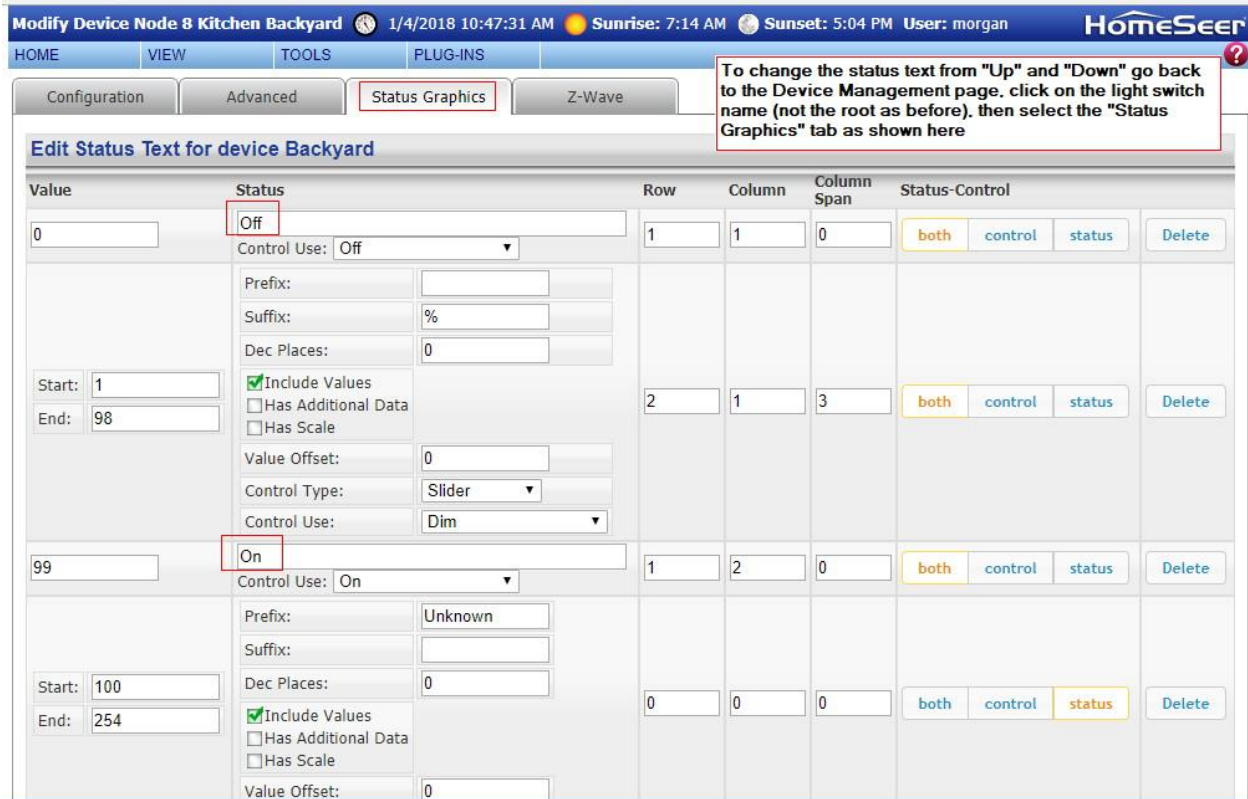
Modify Device Node 8 Kitchen Backyard 1/4/2018 10:47:31 AM Sunrise: 7:14 AM Sunset: 5:04 PM User: morgan HomeSeer

HOME VIEW TOOLS PLUG-INS

To change the status text from "Up" and "Down" go back to the Device Management page, click on the light switch name (not the root as before), then select the "Status Graphics" tab as shown here

Configuration | Advanced | Status Graphics | Z-Wave

Edit Status Text for device Backyard

| Value | Status | Row | Column | Column Span | Status-Control | |
|---|---|---|---|---|---|---|
| 0 | Off<br>Control Use: Off | 1 | 1 | 0 | both control status | Delete |
| Start: 1<br>End: 98 | Prefix:<br>Suffix: %<br>Dec Places: 0<br>Include Values<br>Has Additional Data<br>Has Scale<br>Value Offset: 0<br>Control Type: Slider<br>Control Use: Dim | 2 | 1 | 3 | both control status | Delete |
| 99 | On<br>Control Use: On | 1 | 2 | 0 | both control status | Delete |
| Start: 100<br>End: 254 | Prefix: Unknown<br>Suffix:<br>Dec Places: 0<br>Include Values<br>Has Additional Data<br>Has Scale<br>Value Offset: 0 | 0 | 0 | 0 | both control status | Delete |